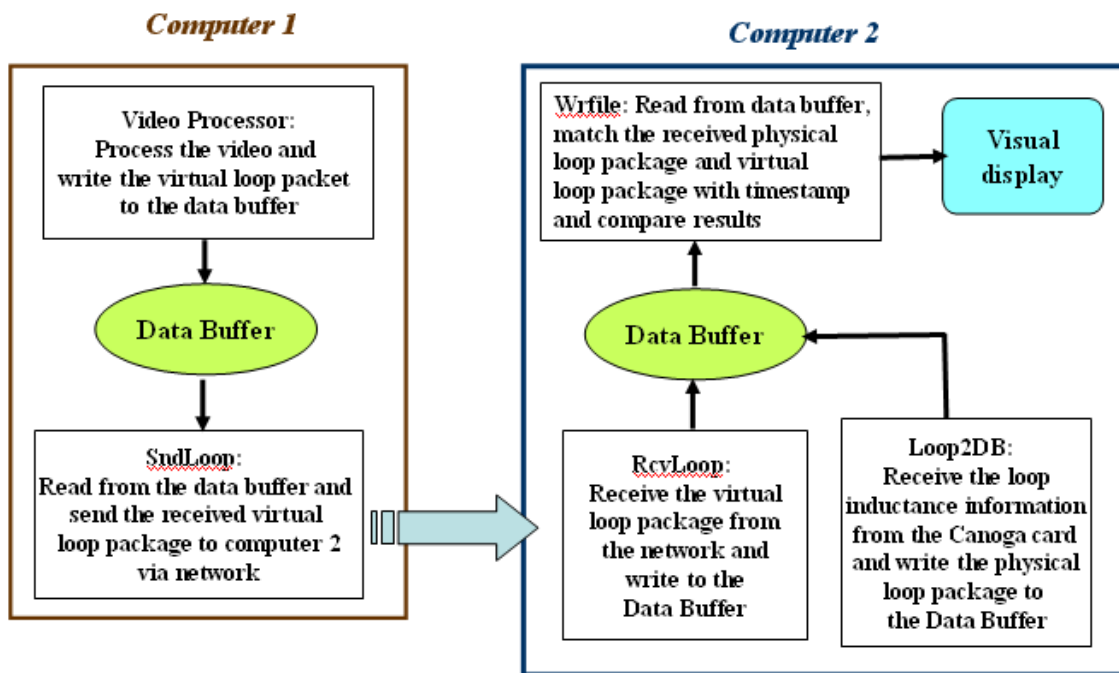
Computer 1

Video Processor: Process the video and write the virtual loop packet to the data buffer

Data Buffer

SndLoop: Read from the data buffer and send the received virtual loop package to computer 2 via network

Computer 2

Wrfile: Read from data buffer, match the received physical loop package and virtual loop package with timestamp and compare results

Visual display

Data Buffer

RcvLoop: Receive the virtual loop package from the network and write to the Data Buffer

Loop2DB: Receive the loop inductance information from the Canoga card and write the physical loop package to the Data Buffer